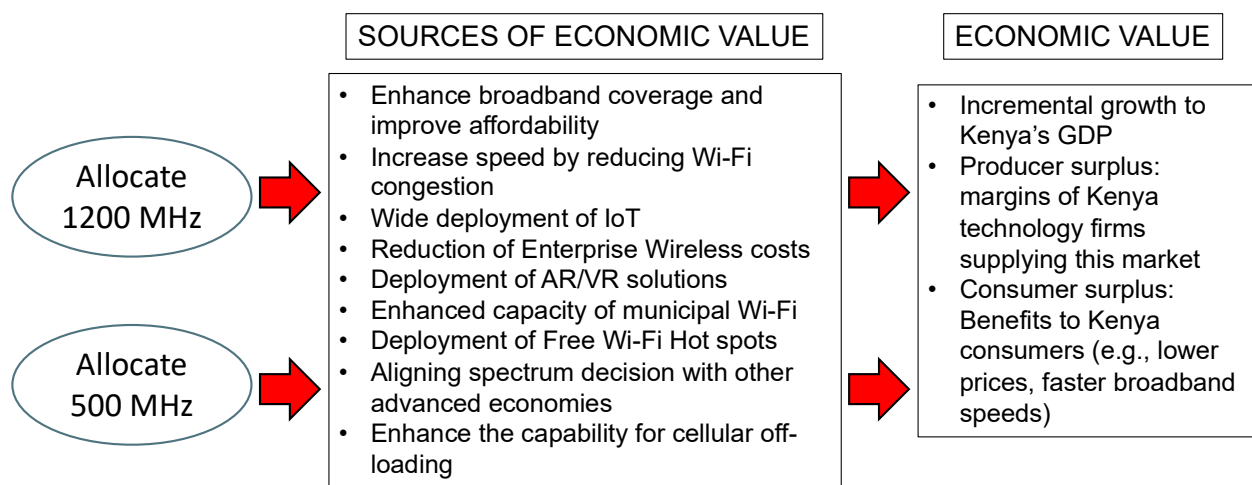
Allocate 1200 MHz

Allocate 500 MHz

SOURCES OF ECONOMIC VALUE

- Enhance broadband coverage and improve affordability
- Increase speed by reducing Wi-Fi congestion
- Wide deployment of IoT
- Reduction of Enterprise Wireless costs
- Deployment of AR/VR solutions
- Enhanced capacity of municipal Wi-Fi
- Deployment of Free Wi-Fi Hot spots
- Aligning spectrum decision with other advanced economies
- Enhance the capability for cellular off-loading

ECONOMIC VALUE

- Incremental growth to Kenya's GDP
- Producer surplus: margins of Kenya technology firms supplying this market
- Consumer surplus: Benefits to Kenya consumers (e.g., lower prices, faster broadband speeds)